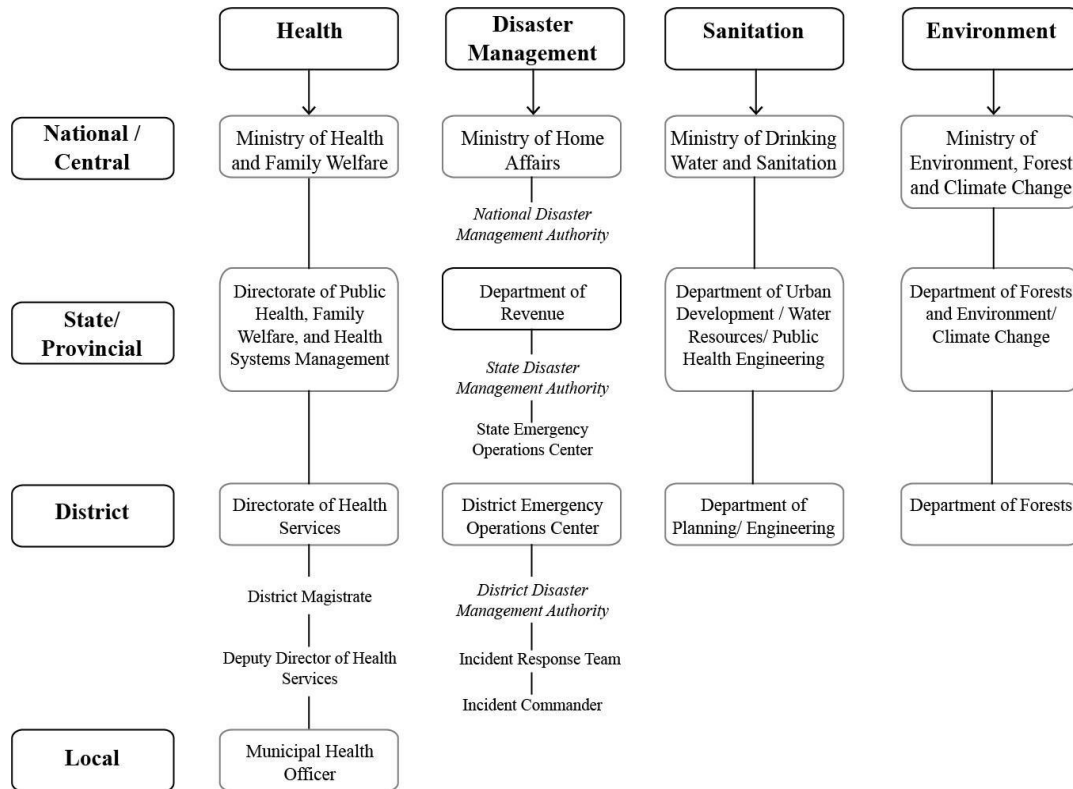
Health

Disaster Management

Sanitation

Environment

National / Central

Ministry of Health and Family Welfare

Ministry of Home Affairs

*National Disaster Management Authority*

Ministry of Drinking Water and Sanitation

Ministry of Environment, Forest and Climate Change

State/ Provincial

Directorate of Public Health, Family Welfare, and Health Systems Management

Department of Revenue

*State Disaster Management Authority*

State Emergency Operations Center

Department of Urban Development / Water Resources/ Public Health Engineering

Department of Forests and Environment/ Climate Change

District

Directorate of Health Services

District Magistrate

Deputy Director of Health Services

District Emergency Operations Center

*District Disaster Management Authority*

Incident Response Team

Incident Commander

Department of Planning/ Engineering

Department of Forests

Local

Municipal Health Officer